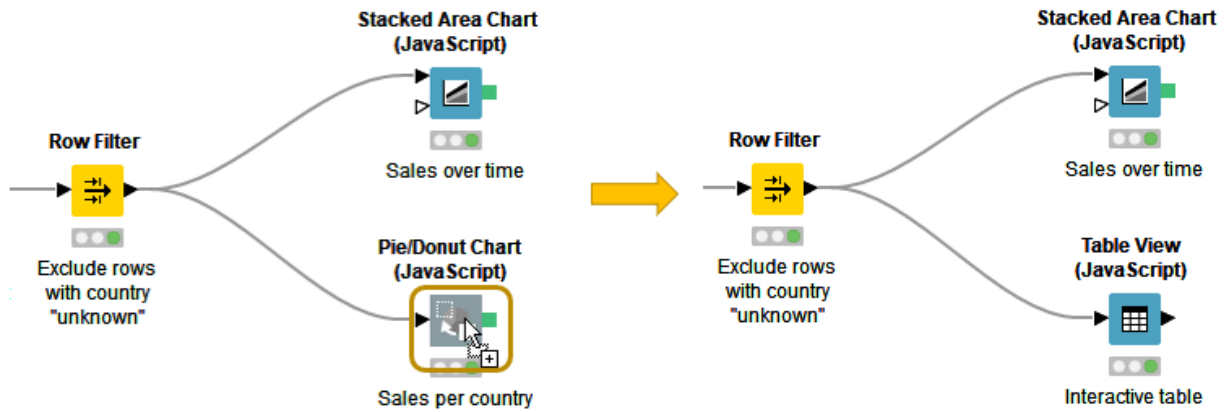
Stacked Area Chart (JavaScript)

Sales over time

Row Filter

Exclude rows with country "unknown"

Pie/Donut Chart (JavaScript)

Sales per country

Stacked Area Chart (JavaScript)

Sales over time

Row Filter

Exclude rows with country "unknown"

Table View (JavaScript)

Interactive table